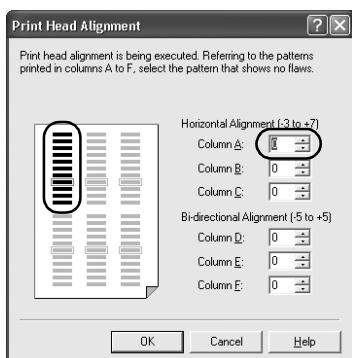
Print Head Alignment

Print head alignment is being executed. Referring to the patterns printed in columns A to F, select the pattern that shows no flaws.

Horizontal Alignment (-3 to +7)

Column A: 0

Column B: 0

Column C: 0

Bi-directional Alignment (-5 to +5)

Column D: 0

Column E: 0

Column F: 0

OK

Cancel

Help